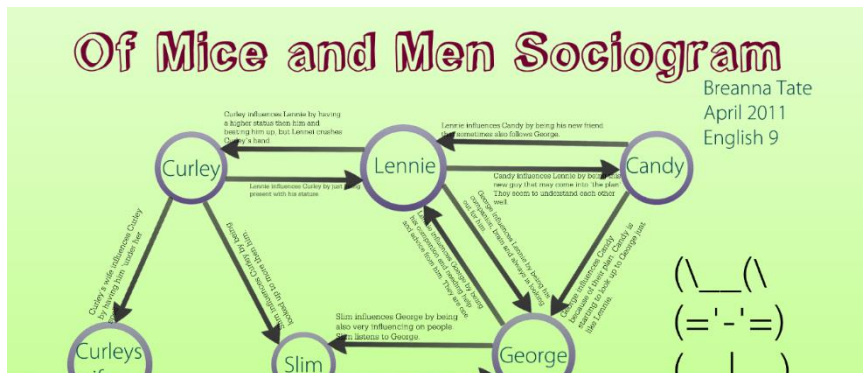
Of Mice and Men Sociogram

Breanna Tate
April 2011
English 9

Curley influences Lennie by having a higher status than him and beating him up, but Lennie crushes Curley's hand.

Lennie influences Candy by being his new friend. He sometimes also follows George.

Candy

Curley

Lennie

Lennie influences Curley by just being present with his stature.

Candy influences Lennie by being the new guy that may come into the plan. They seem to understand each other well.

Curley's wife influences Curley by having him under her

Slim influences Curley by being looked up to more than him.

George influences Lennie by being his companion, brain and always looking out for him.

Lennie influences George by being his companion and needing help and advice from him. They are close.

George influences Candy because of their plan. Candy is starting to look up to George just like Lennie.

Slim influences George by being also very influencing on people. Slim listens to George.

Curleys

Slim

George

(\__(\
(='-'=)
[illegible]